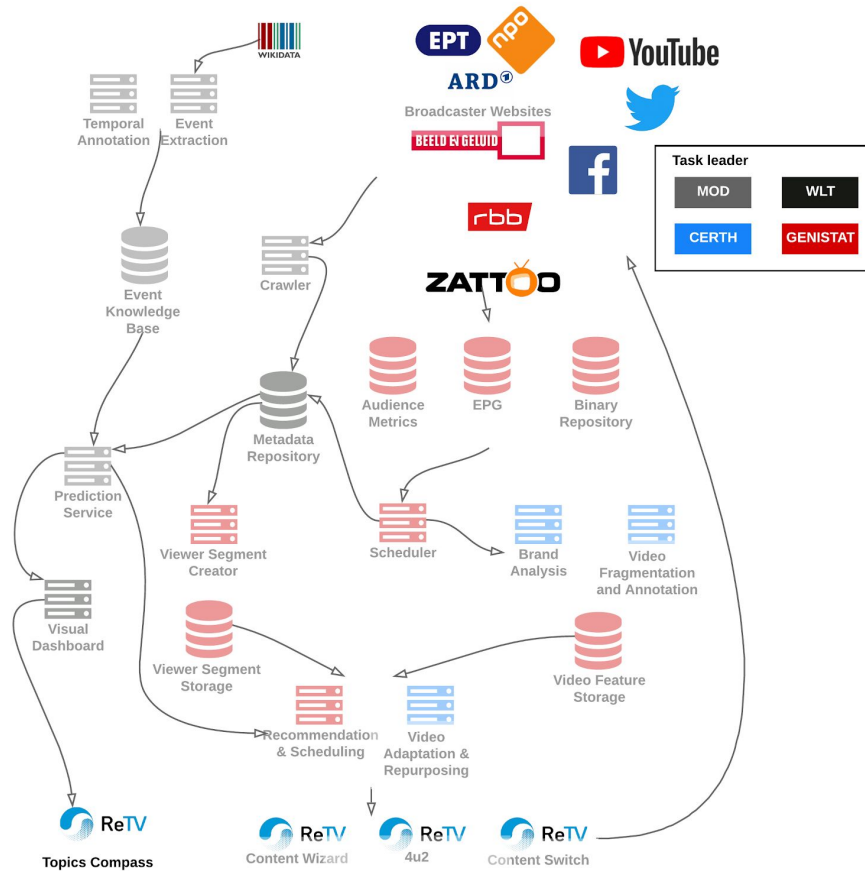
WIKIDATA

Temporal Annotation

Event Extraction

EPT

npo

ARD

Broadcaster Websites

BEELD EN GELUID

YouTube

Task leader

| MOD | WLT |
|---|---|
| CERTH | GENISTAT |

rbb

Event Knowledge Base

Crawler

ZATTOO

Audience Metrics

EPG

Binary Repository

Metadata Repository

Prediction Service

Viewer Segment Creator

Scheduler

Brand Analysis

Video Fragmentation and Annotation

Visual Dashboard

Viewer Segment Storage

Video Feature Storage

Recommendation & Scheduling

Video Adaptation & Repurposing

ReTV

Topics Compass

ReTV

Content Wizard

ReTV

4u2

ReTV

Content Switch